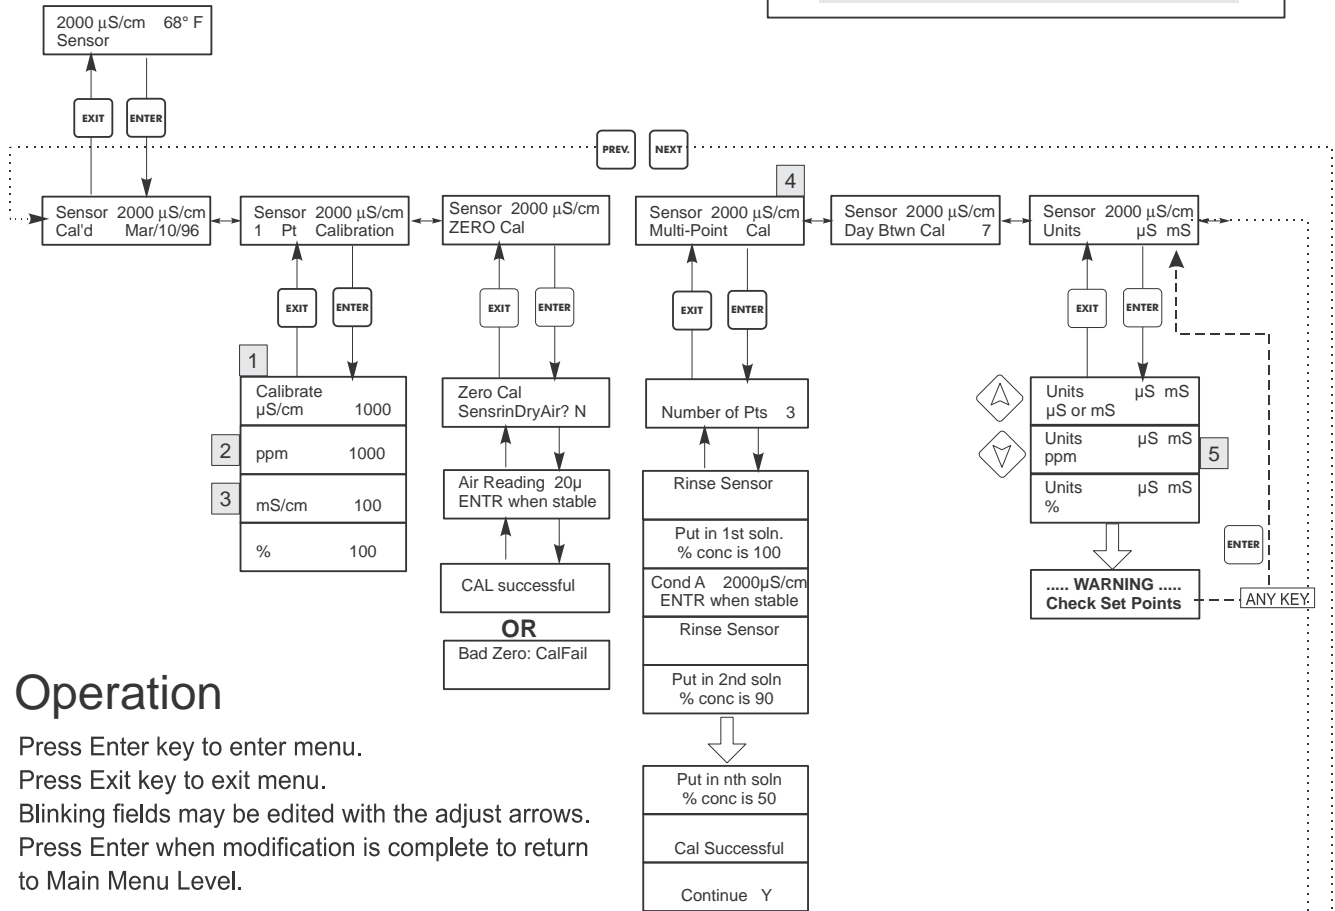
2000 µS/cm 68° F
Sensor

EXIT
ENTER

PREV.
NEXT

Sensor 2000 µS/cm
Cal'd Mar/10/96

Sensor 2000 µS/cm
1 Pt Calibration

EXIT
ENTER

1
Calibrate
µS/cm 1000

2
ppm 1000

3
mS/cm 100

% 100

Sensor 2000 µS/cm
ZERO Cal

EXIT
ENTER

Zero Cal
SensrinDryAir? N

Air Reading 20µ
ENTR when stable

CAL successful

OR

Bad Zero: CalFail

4
Sensor 2000 µS/cm
Multi-Point Cal

EXIT
ENTER

Number of Pts 3

Rinse Sensor

Put in 1st soln.
% conc is 100

Cond A 2000µS/cm
ENTR when stable

Rinse Sensor

Put in 2nd soln
% conc is 90

Put in nth soln
% conc is 50

Cal Successful

Continue Y

Sensor 2000 µS/cm
Day Btwn Cal 7

Sensor 2000 µS/cm
Units µS mS

EXIT
ENTER

Units µS mS
µS or mS

Units µS mS
ppm

5

Units µS mS
%

ENTER

..... WARNING .....
Check Set Points

ANY KEY

Operation

Press Enter key to enter menu.
Press Exit key to exit menu.
Blinking fields may be edited with the adjust arrows.
Press Enter when modification is complete to return to Main Menu Level.